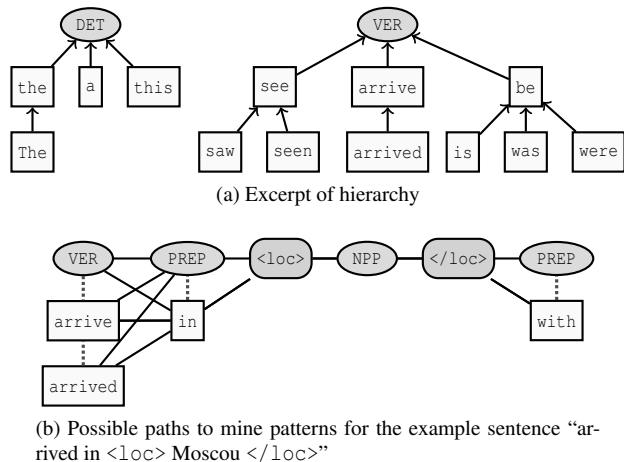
DET

the a this

The

VER

see arrive be

saw seen arrived is was were

(a) Excerpt of hierarchy

VER PREP <loc> NPP </loc> PREP

arrive in with

arrived

(b) Possible paths to mine patterns for the example sentence “arrived in <loc> Moscou </loc>”